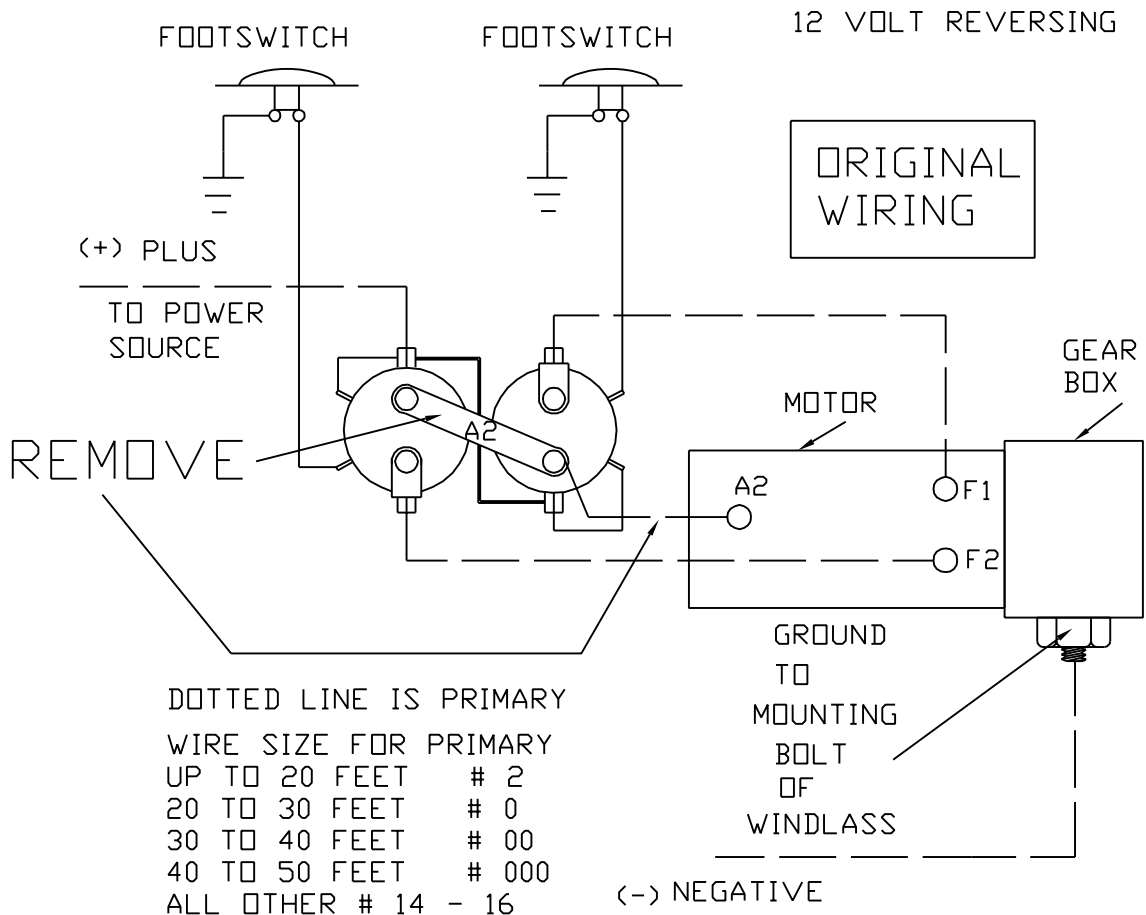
FOOTSWITCH

FOOTSWITCH

12 VOLT REVERSING

ORIGINAL WIRING

(+) PLUS

TO POWER SOURCE

GEAR BOX

MOTOR

REMOVE

A2

A2

F1

F2

GROUND TO MOUNTING BOLT OF WINDLASS

DOTTED LINE IS PRIMARY

WIRE SIZE FOR PRIMARY
UP TO 20 FEET # 2
20 TO 30 FEET # 0
30 TO 40 FEET # 00
40 TO 50 FEET # 000
ALL OTHER # 14 - 16

(-) NEGATIVE